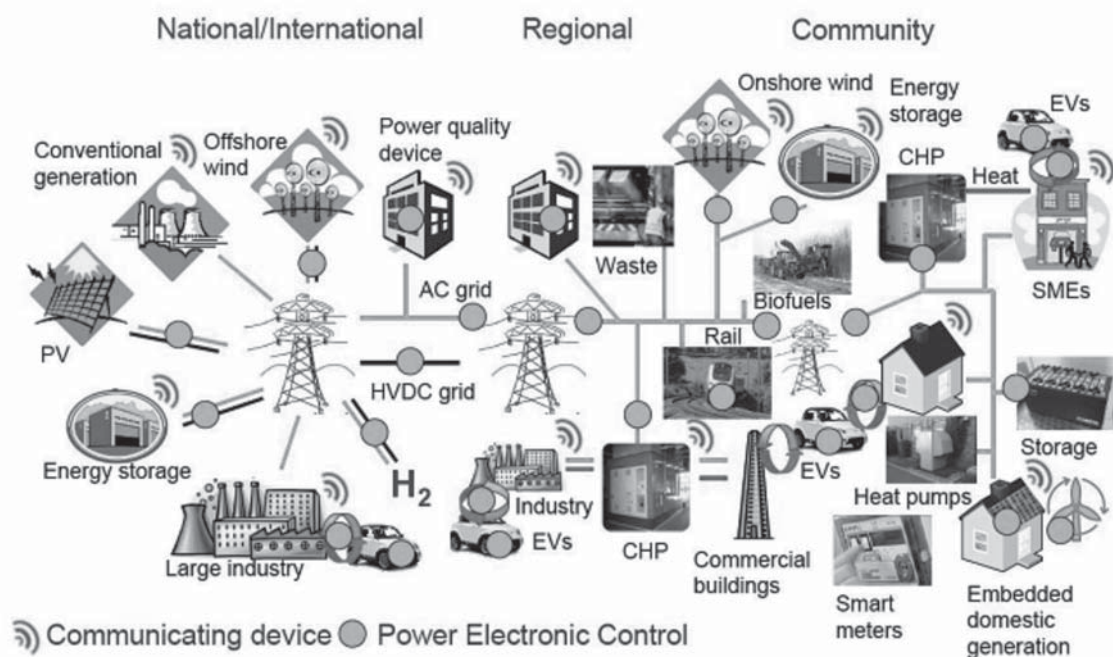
National/International
Regional
Community

Conventional generation
Offshore wind
Power quality device
Onshore wind
Energy storage
EVs
CHP
Heat
Waste
Biofuels
SMEs
PV
AC grid
Rail
HVDC grid
Energy storage
$H_2$
Industry
EVs
CHP
Commercial buildings
EVs
Heat pumps
Storage
Large industry
Smart meters
Embedded domestic generation

Communicating device Power Electronic Control